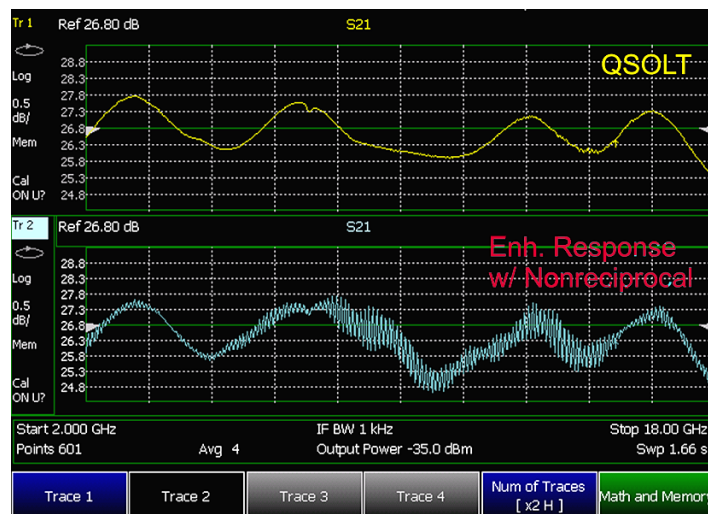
Tr 1 Ref 26.80 dB S21

Log
0.5 dB/
Mem
Cal ON U?

28.8
28.3
27.8
27.3
26.8
26.3
25.8
25.3
24.8

QSOLT

Tr 2 Ref 26.80 dB S21

Log
0.5 dB/
Mem
Cal ON U?

28.8
28.3
27.8
27.3
26.8
26.3
25.8
25.3
24.8

Enh. Response w/ Nonreciprocal

Start 2.000 GHz IF BW 1 kHz Stop 18.00 GHz
Points 601 Avg 4 Output Power -35.0 dBm Swp 1.66 s

Trace 1
Trace 2
Trace 3
Trace 4
Num of Traces [ x2 H ]
Math and Memory